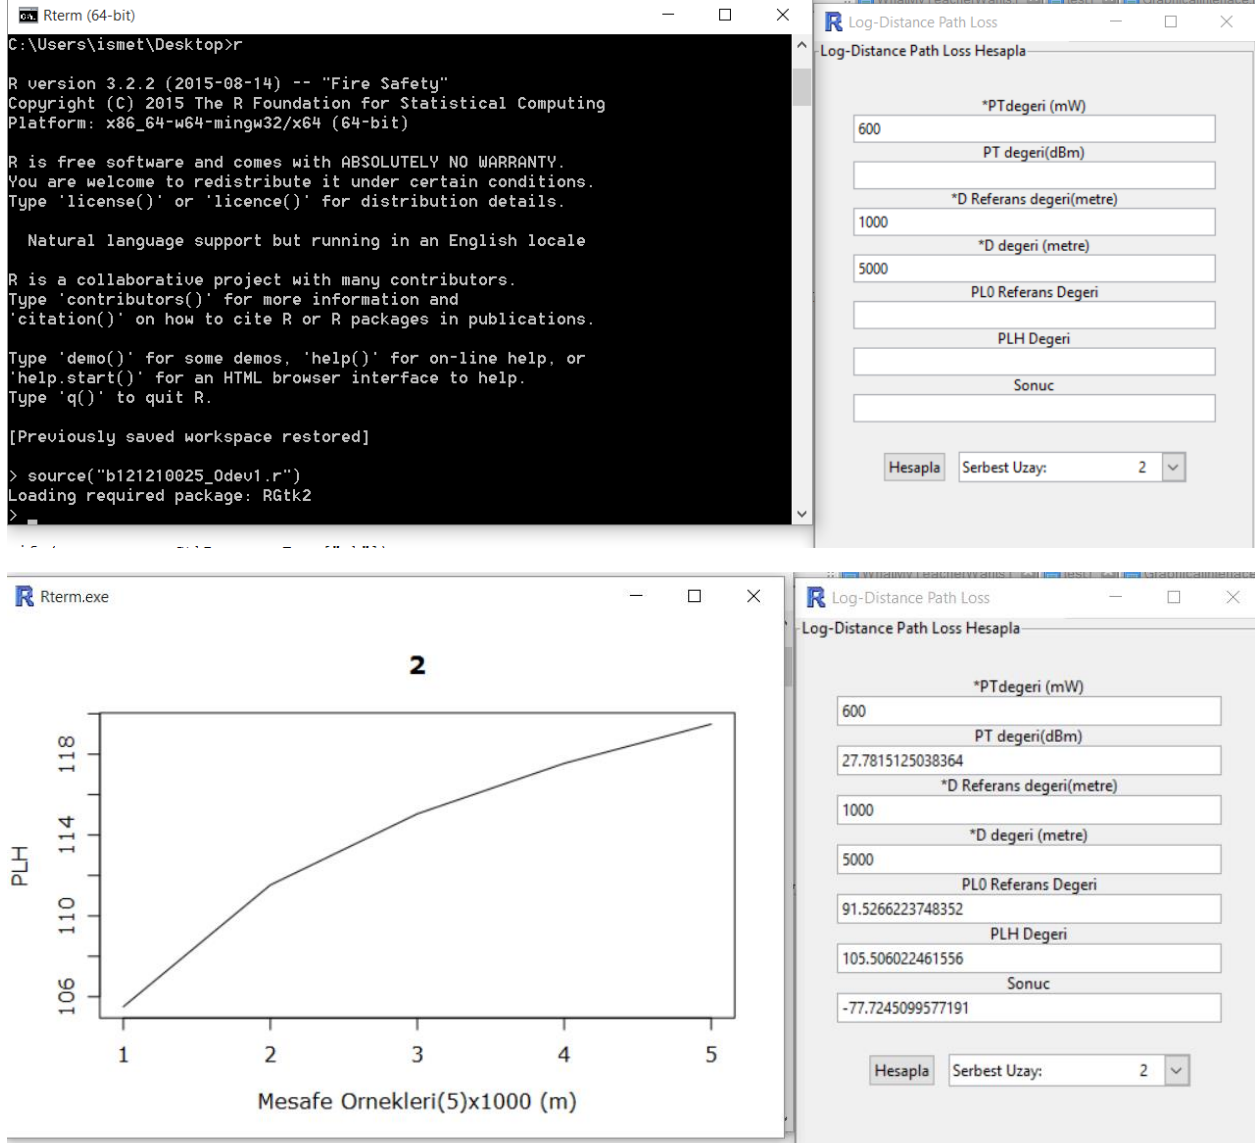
Rterm (64-bit)

C:\Users\ismet\Desktop>r

R version 3.2.2 (2015-08-14) -- "Fire Safety"
Copyright (C) 2015 The R Foundation for Statistical Computing
Platform: x86_64-w64-mingw32/x64 (64-bit)

R is free software and comes with ABSOLUTELY NO WARRANTY.
You are welcome to redistribute it under certain conditions.
Type 'license()' or 'licence()' for distribution details.

Natural language support but running in an English locale

R is a collaborative project with many contributors.
Type 'contributors()' for more information and
'citation()' on how to cite R or R packages in publications.

Type 'demo()' for some demos, 'help()' for on-line help, or
'help.start()' for an HTML browser interface to help.
Type 'q()' to quit R.

[Previously saved workspace restored]

> source("b121210025_Odev1.r")
Loading required package: RGtk2
>

Log-Distance Path Loss

Log-Distance Path Loss Hesapla

*PTdegeri (mW)
600
PT degeri(dBm)

*D Referans degeri(metre)
1000
*D degeri (metre)
5000
PL0 Referans Degeri

PLH Degeri

Sonuc

Hesapla
Serbest Uzay: 2

Rterm.exe

2

PLH
106
110
114
118
1
2
3
4
5
Mesafe Ornekleri(5)x1000 (m)

Log-Distance Path Loss

Log-Distance Path Loss Hesapla

*PTdegeri (mW)
600
PT degeri(dBm)
27.7815125038364
*D Referans degeri(metre)
1000
*D degeri (metre)
5000
PL0 Referans Degeri
91.5266223748352
PLH Degeri
105.506022461556
Sonuc
-77.7245099577191

Hesapla
Serbest Uzay: 2